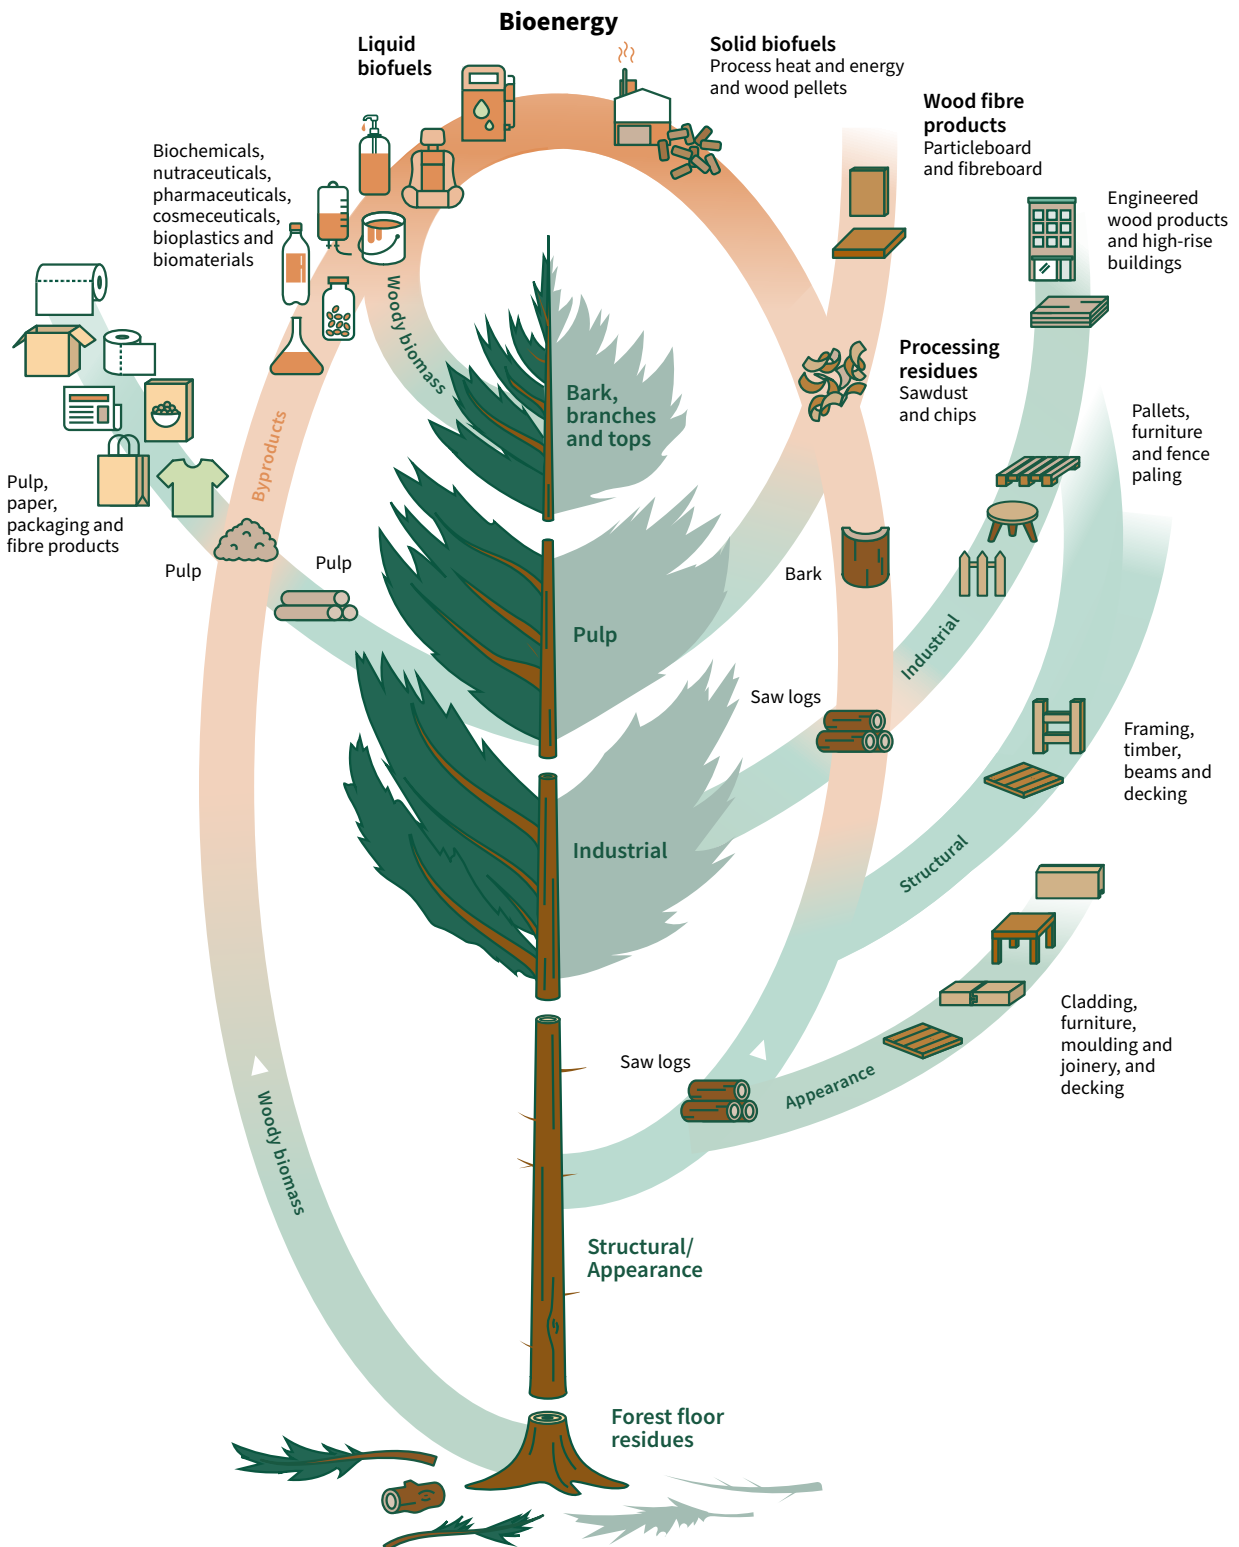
Bioenergy

Liquid biofuels

Solid biofuels
Process heat and energy and wood pellets

Wood fibre products
Particleboard and fibreboard

Engineered wood products and high-rise buildings

Biochemicals, nutraceuticals, pharmaceuticals, cosmeceuticals, bioplastics and biomaterials

Woody biomass

Byproducts

Processing residues
Sawdust and chips

Pallets, furniture and fence paling

Pulp, paper, packaging and fibre products

Pulp

Pulp

Bark, branches and tops

Bark

Pulp

Industrial

Saw logs

Framing, timber, beams and decking

Industrial

Structural

Cladding, furniture, moulding and joinery, and decking

Saw logs

Appearance

Woody biomass

Structural/ Appearance

Forest floor residues